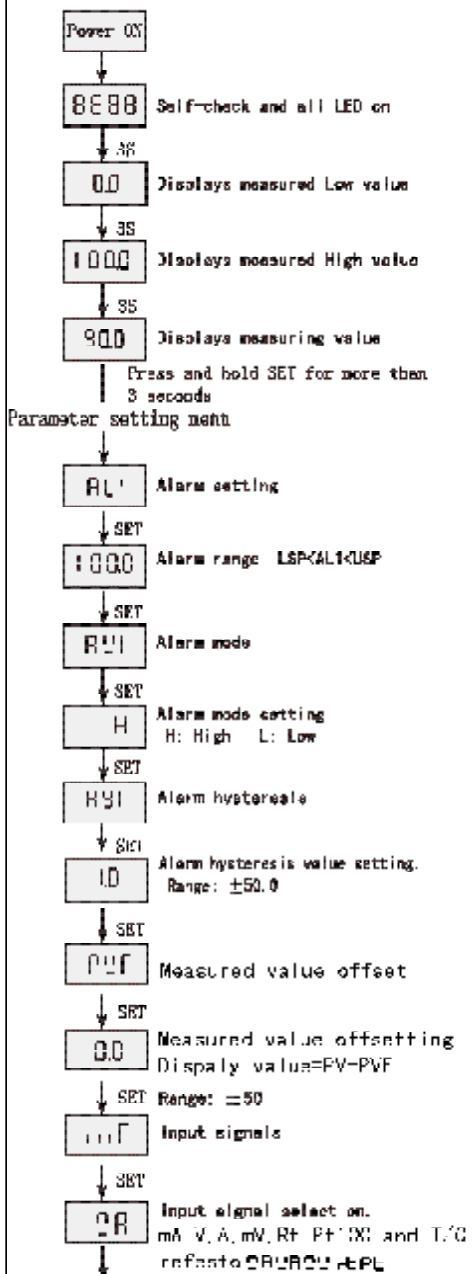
Power ON

8E88 Self-check and all LED on

3S

0.0 Displays measured Low value

3S

100.0 Displays measured High value

3S

90.0 Displays measuring value

Press and hold SET for more than 3 seconds

Parameter setting menu

AL1 Alarm setting

SET

100.0 Alarm range LSP<AL1<USP

SET

AY1 Alarm mode

SET

H Alarm mode setting H: High L: Low

SET

HY1 Alarm hysteresis

SET

1.0 Alarm hysteresis value setting. Range: ±50.0

SET

PVF Measured value offset

SET

0.0 Measured value offsetting Dispaly value=PV-PVF

SET Range: ±50

inT Input signals

SET

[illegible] Input signal select on. mA V,A,mV,Rt Pt100 and T/C refer to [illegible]